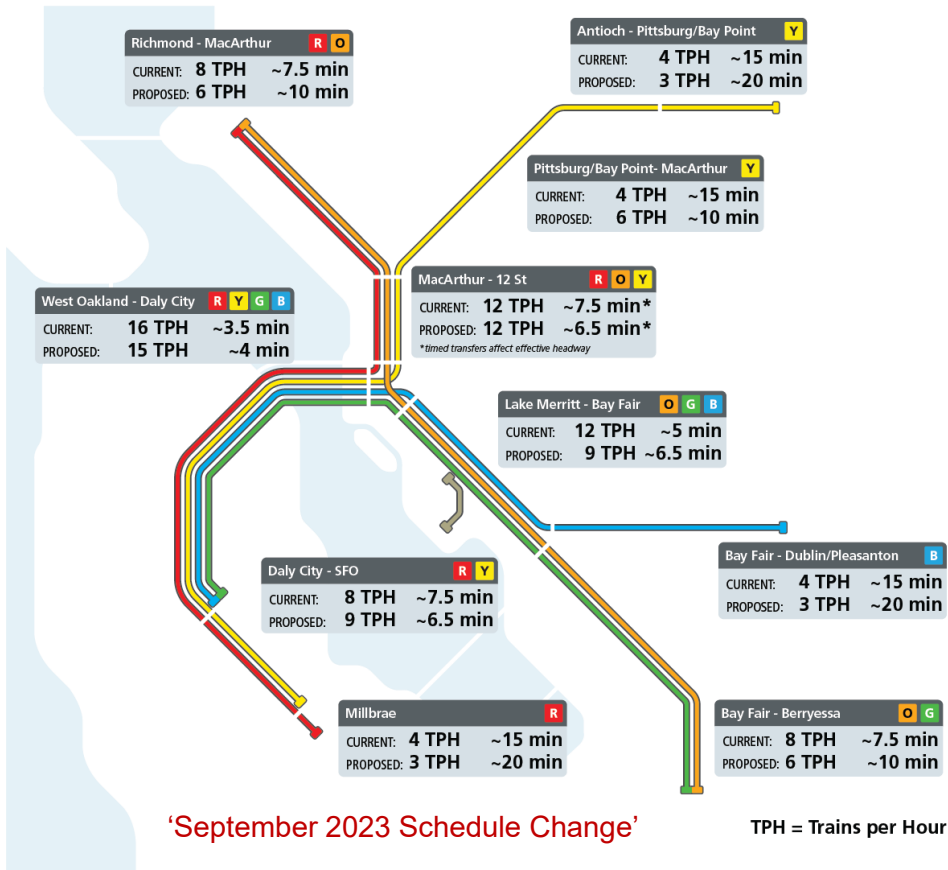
Richmond - MacArthur R O
CURRENT: 8 TPH ~7.5 min
PROPOSED: 6 TPH ~10 min

Antioch - Pittsburg/Bay Point Y
CURRENT: 4 TPH ~15 min
PROPOSED: 3 TPH ~20 min

Pittsburg/Bay Point- MacArthur Y
CURRENT: 4 TPH ~15 min
PROPOSED: 6 TPH ~10 min

West Oakland - Daly City R Y G B
CURRENT: 16 TPH ~3.5 min
PROPOSED: 15 TPH ~4 min

MacArthur - 12 St R O Y
CURRENT: 12 TPH ~7.5 min*
PROPOSED: 12 TPH ~6.5 min*
*timed transfers affect effective headway

Lake Merritt - Bay Fair O G B
CURRENT: 12 TPH ~5 min
PROPOSED: 9 TPH ~6.5 min

Bay Fair - Dublin/Pleasanton B
CURRENT: 4 TPH ~15 min
PROPOSED: 3 TPH ~20 min

Daly City - SFO R Y
CURRENT: 8 TPH ~7.5 min
PROPOSED: 9 TPH ~6.5 min

Millbrae R
CURRENT: 4 TPH ~15 min
PROPOSED: 3 TPH ~20 min

Bay Fair - Berryessa O G
CURRENT: 8 TPH ~7.5 min
PROPOSED: 6 TPH ~10 min

'September 2023 Schedule Change'

TPH = Trains per Hour